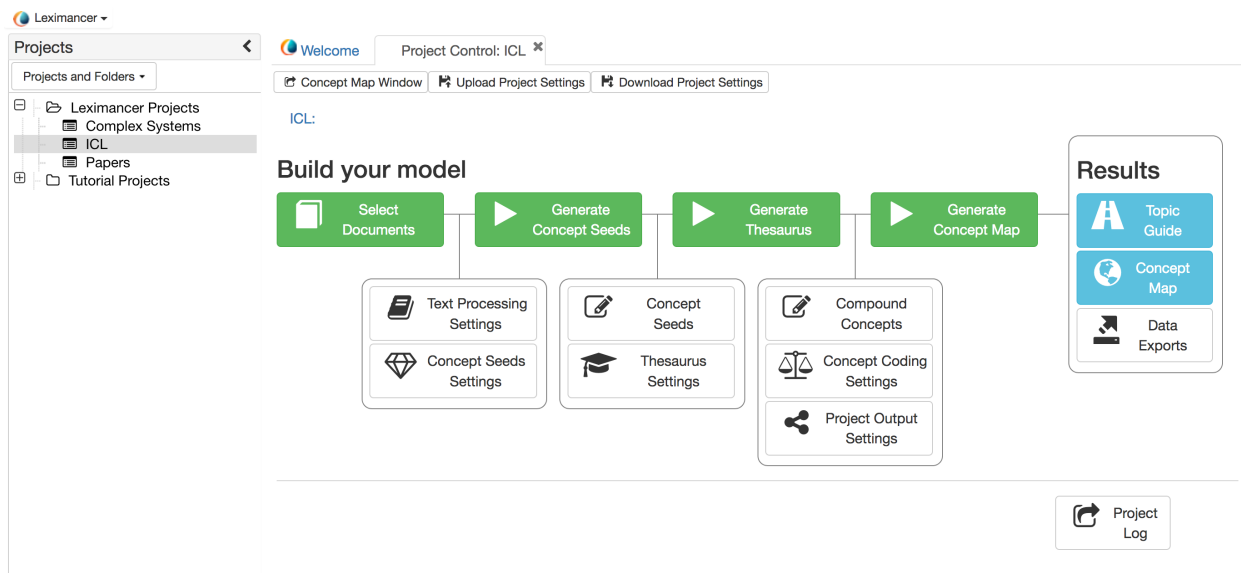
Leximancer ▾

Projects

Projects and Folders ▾

Leximancer Projects
Complex Systems
ICL
Papers
Tutorial Projects

Welcome

Project Control: ICL ✖

Concept Map Window

Upload Project Settings

Download Project Settings

ICL:

Build your model

Select Documents

Generate Concept Seeds

Generate Thesaurus

Generate Concept Map

Text Processing Settings

Concept Seeds Settings

Concept Seeds

Thesaurus Settings

Compound Concepts

Concept Coding Settings

Project Output Settings

Results

Topic Guide

Concept Map

Data Exports

Project Log